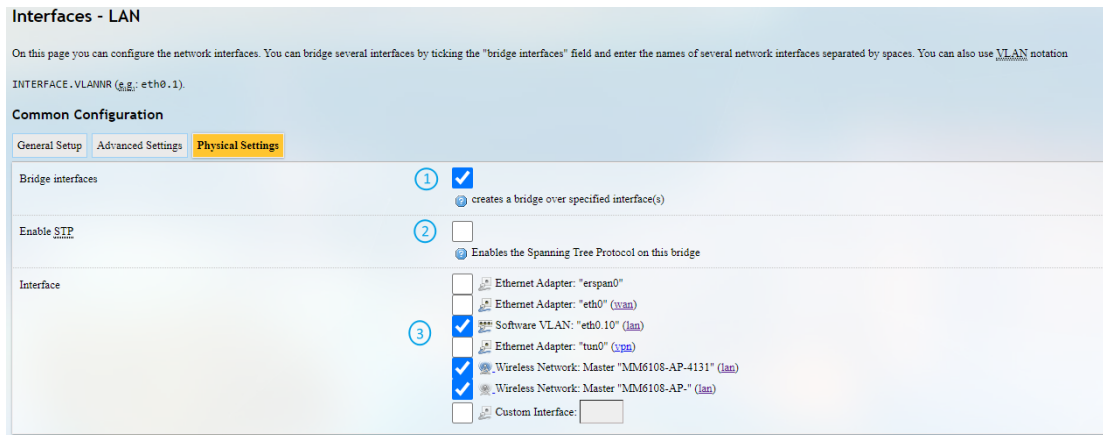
Interfaces - LAN

On this page you can configure the network interfaces. You can bridge several interfaces by ticking the "bridge interfaces" field and enter the names of several network interfaces separated by spaces. You can also use VLAN notation INTERFACE.VLANNR (e.g.: eth0.1).

Common Configuration

General Setup | Advanced Settings | Physical Settings

Bridge interfaces
1
creates a bridge over specified interface(s)

Enable STP
2
Enables the Spanning Tree Protocol on this bridge

Interface
3
Ethernet Adapter: "erspan0"
Ethernet Adapter: "eth0" (wan)
Software VLAN: "eth0.10" (lan)
Ethernet Adapter: "tun0" (vpn)
Wireless Network: Master "MM6108-AP-4131" (lan)
Wireless Network: Master "MM6108-AP-" (lan)
Custom Interface: